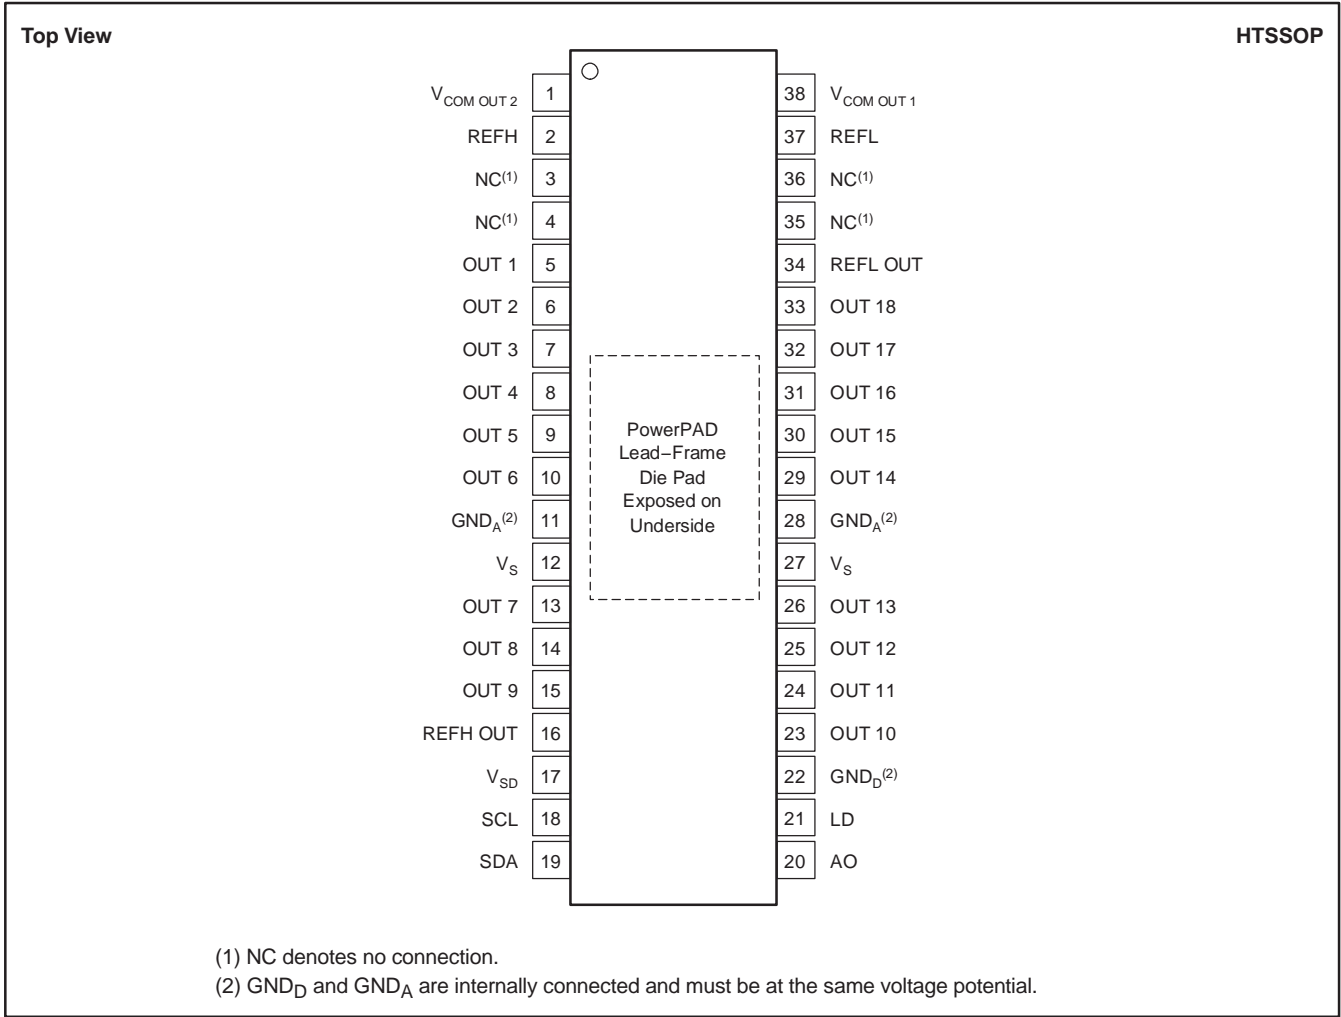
Top View

HTSSOP

$V_{COM\ OUT\ 2}$ 1
REFH 2
NC$^{(1)}$ 3
NC$^{(1)}$ 4
OUT 1 5
OUT 2 6
OUT 3 7
OUT 4 8
OUT 5 9
OUT 6 10
$GND_A^{(2)}$ 11
$V_S$ 12
OUT 7 13
OUT 8 14
OUT 9 15
REFH OUT 16
$V_{SD}$ 17
SCL 18
SDA 19

38 $V_{COM\ OUT\ 1}$
37 REFL
36 NC$^{(1)}$
35 NC$^{(1)}$
34 REFL OUT
33 OUT 18
32 OUT 17
31 OUT 16
30 OUT 15
29 OUT 14
28 $GND_A^{(2)}$
27 $V_S$
26 OUT 13
25 OUT 12
24 OUT 11
23 OUT 10
22 $GND_D^{(2)}$
21 LD
20 AO

PowerPAD Lead−Frame Die Pad Exposed on Underside

(1) NC denotes no connection.
(2) $GND_D$ and $GND_A$ are internally connected and must be at the same voltage potential.